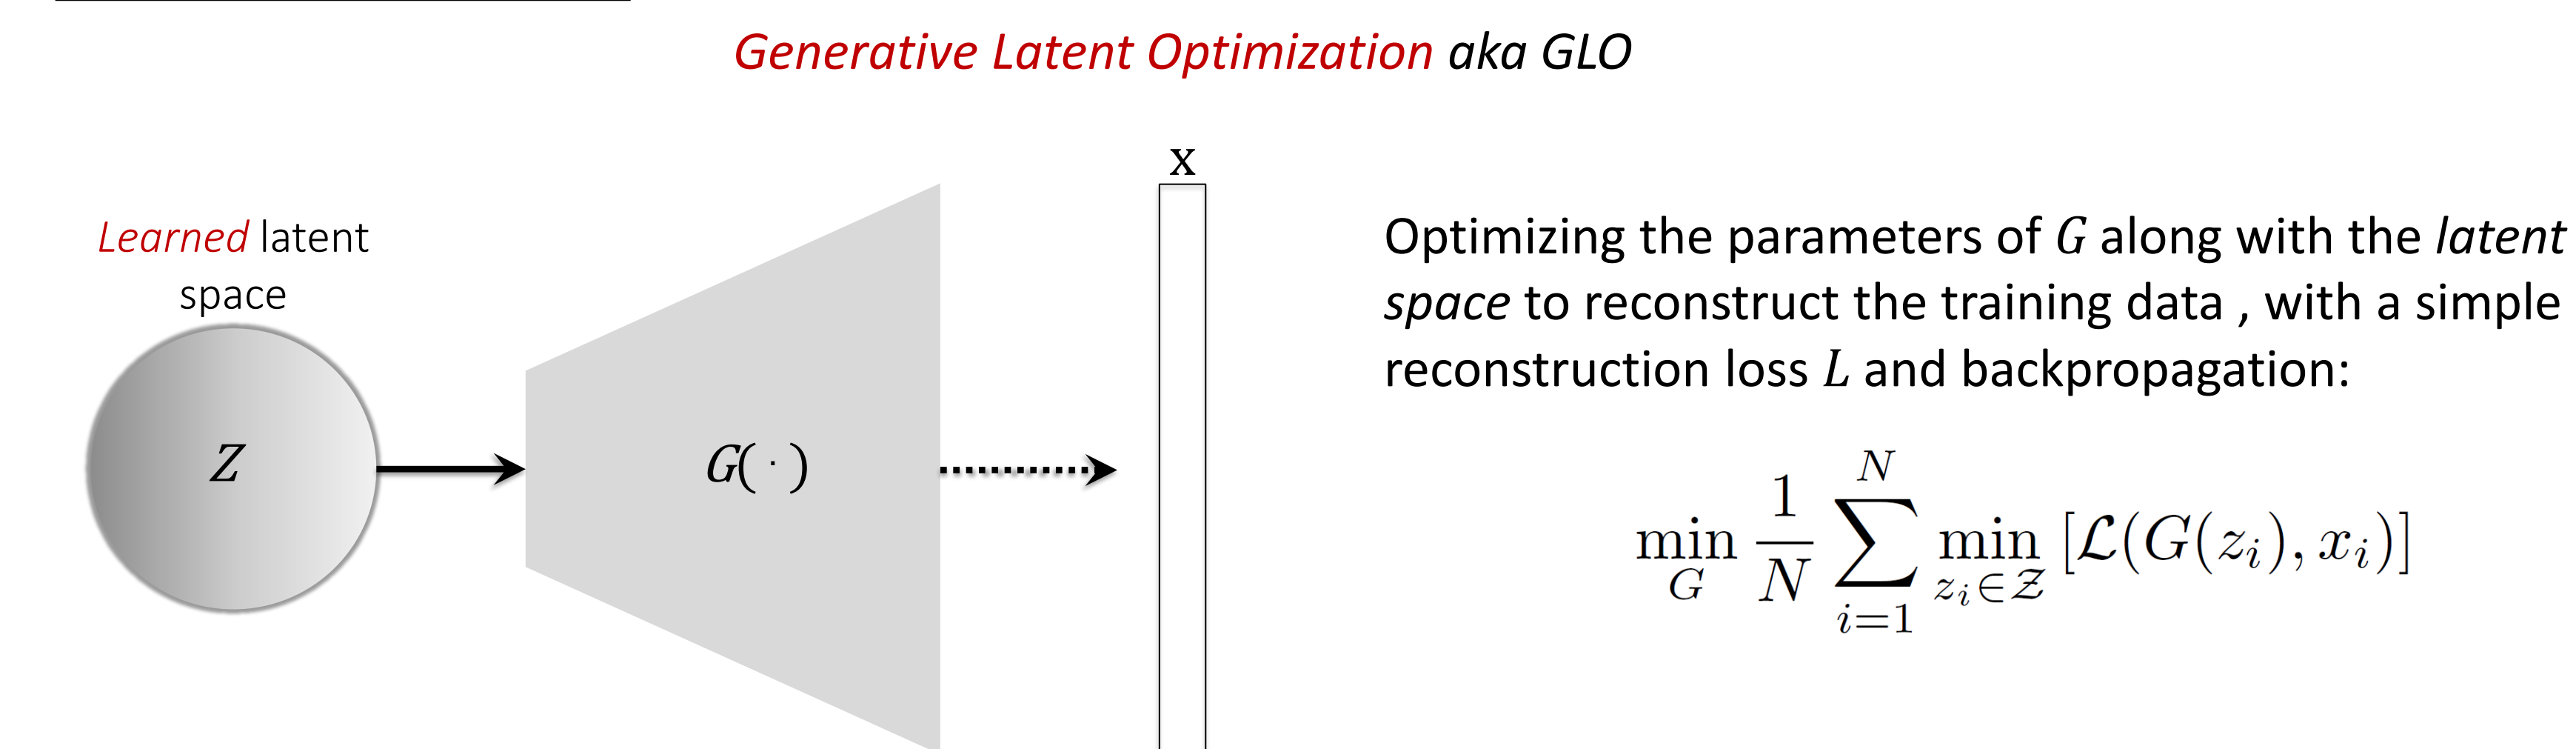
Generative Latent Optimization aka GLO

Learned latent space

$Z$

$G(\cdot)$

x

Optimizing the parameters of $G$ along with the latent space to reconstruct the training data , with a simple reconstruction loss $L$ and backpropagation:

$$\min_{G} \frac{1}{N} \sum_{i=1}^{N} \min_{z_i \in \mathcal{Z}} \left[\mathcal{L}(G(z_i), x_i)\right]$$